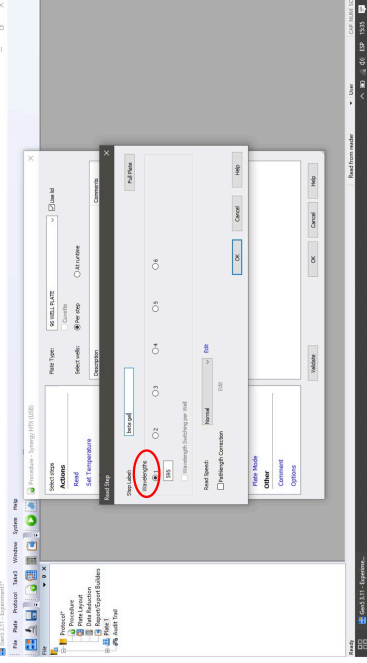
Gen5 3.11 - Experiment1
File Plate Protocol Tasks Window System Help
Protocol*
Procedure
Plate Layout
Data Reduction
Report/Export Builders
Plate 1
Audit Trail

Procedure - Synergy HTX (USB)
Select steps
Actions
Read
Set Temperature
Plate Mode
Other
Comment
Options
Plate Type: 96 WELL PLATE
Use lid
Use lid
Coveflo
Select wells: Per step At runtime
Description
Comments
Validate
OK
Cancel
Help

Read Step
Step Label: beta gal
Wavelengths: 1 2 3 4 5 6
595
Wavelength Switching per Well
Read Speed: Normal
Edit
Pathlength Correction
Edit
Full Plate
OK
Cancel
Help

Ready
Gen5 3.11 - Experime...
Read from reader
User:
CAP NUM SCR
ESP 15:35